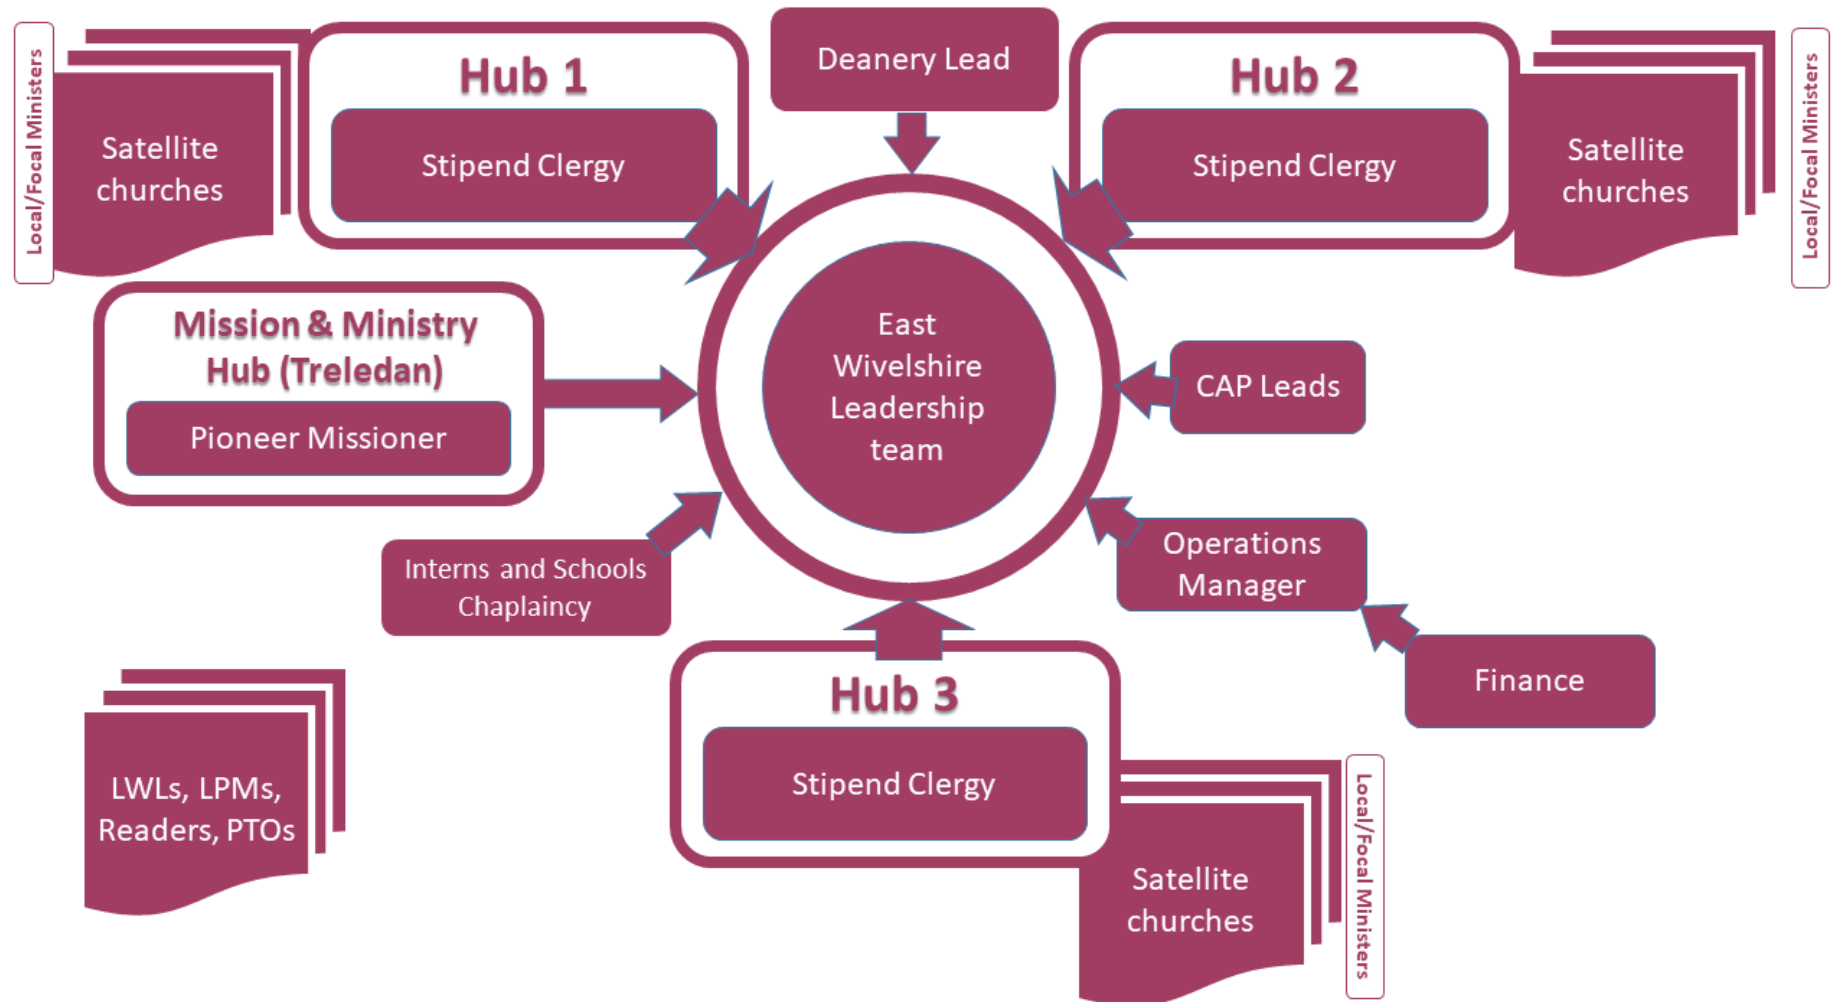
Local/Focal Ministers

Satellite churches

Hub 1

Stipend Clergy

Deanery Lead

Hub 2

Stipend Clergy

Satellite churches

Local/Focal Ministers

Mission & Ministry Hub (Treledan)

Pioneer Missioner

East Wivelshire Leadership team

CAP Leads

Interns and Schools Chaplaincy

Operations Manager

Finance

Hub 3

Stipend Clergy

LWLs, LPMs, Readers, PTOs

Satellite churches

Local/Focal Ministers